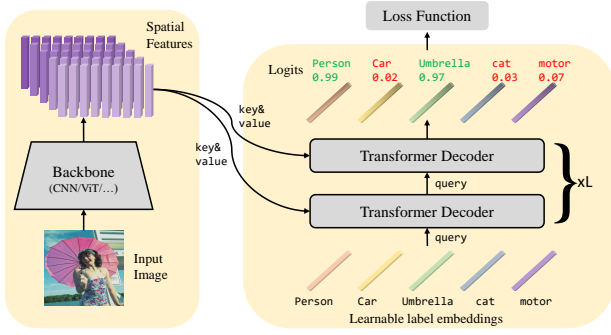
Spatial Features

Loss Function

Logits

Person
0.99

Car
0.02

Umbrella
0.97

cat
0.03

motor
0.07

key&
value

key&
value

Transformer Decoder

query

Transformer Decoder

query

xL

Backbone
(CNN/ViT/...)

Input
Image

Person

Car

Umbrella

cat

motor

Learnable label embeddings